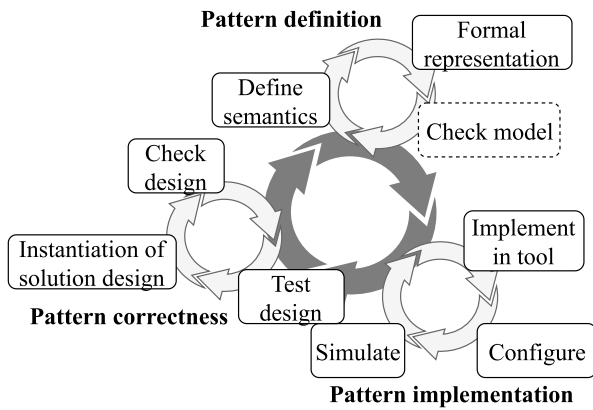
Pattern definition

Formal representation

Define semantics

Check model

Check design

Implement in tool

Instantiation of solution design

Test design

Pattern correctness

Simulate

Configure

Pattern implementation